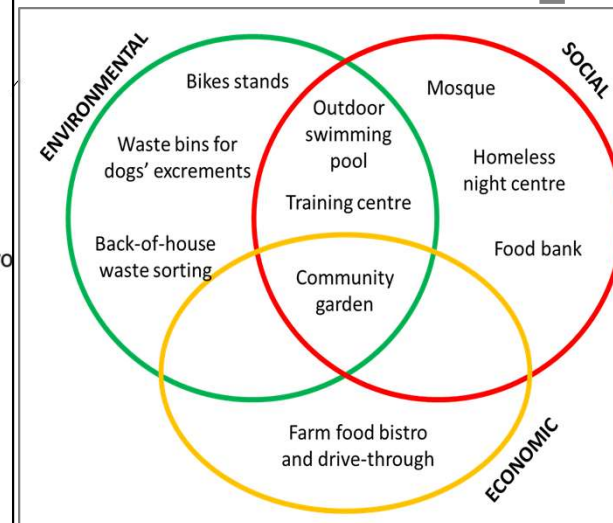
ENVIRONMENTAL

SOCIAL

Bikes stands

Waste bins for dogs' excrements

Back-of-house waste sorting

Outdoor swimming pool

Training centre

Community garden

Mosque

Homeless night centre

Food bank

Farm food bistro and drive-through

ECONOMIC

o